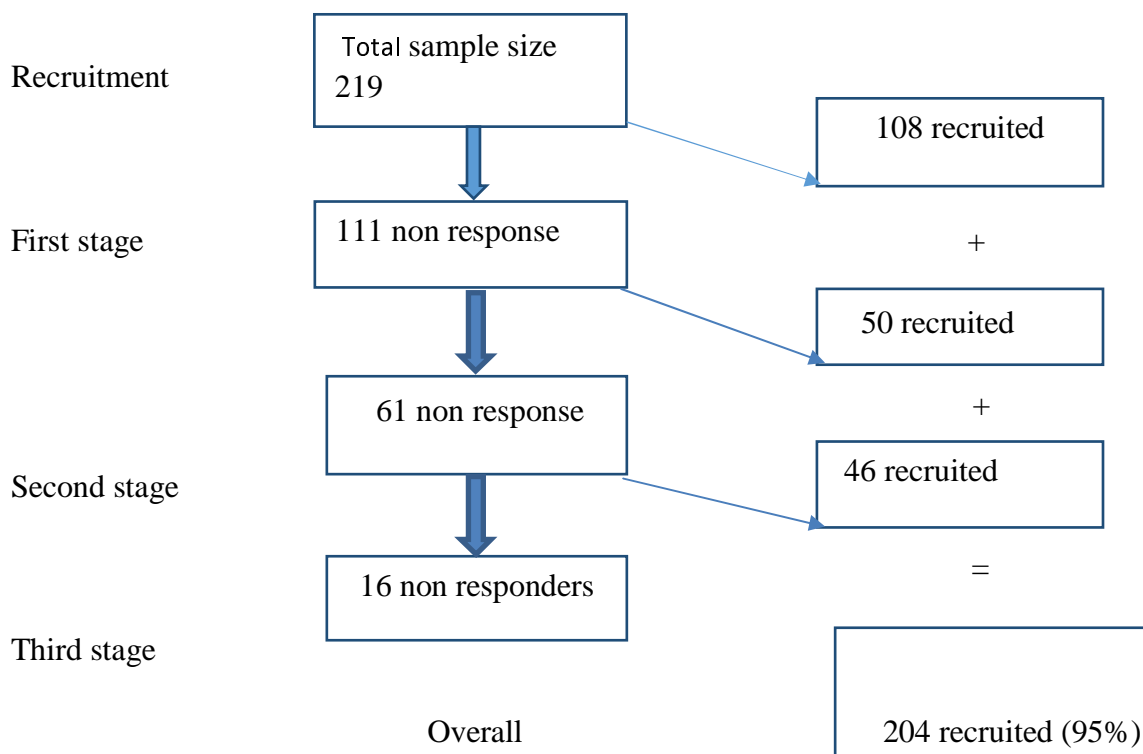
Recruitment

Total sample size 219

108 recruited

First stage

111 non response

+

50 recruited

61 non response

+

Second stage

46 recruited

16 non responders

=

Third stage

Overall

204 recruited (95%)